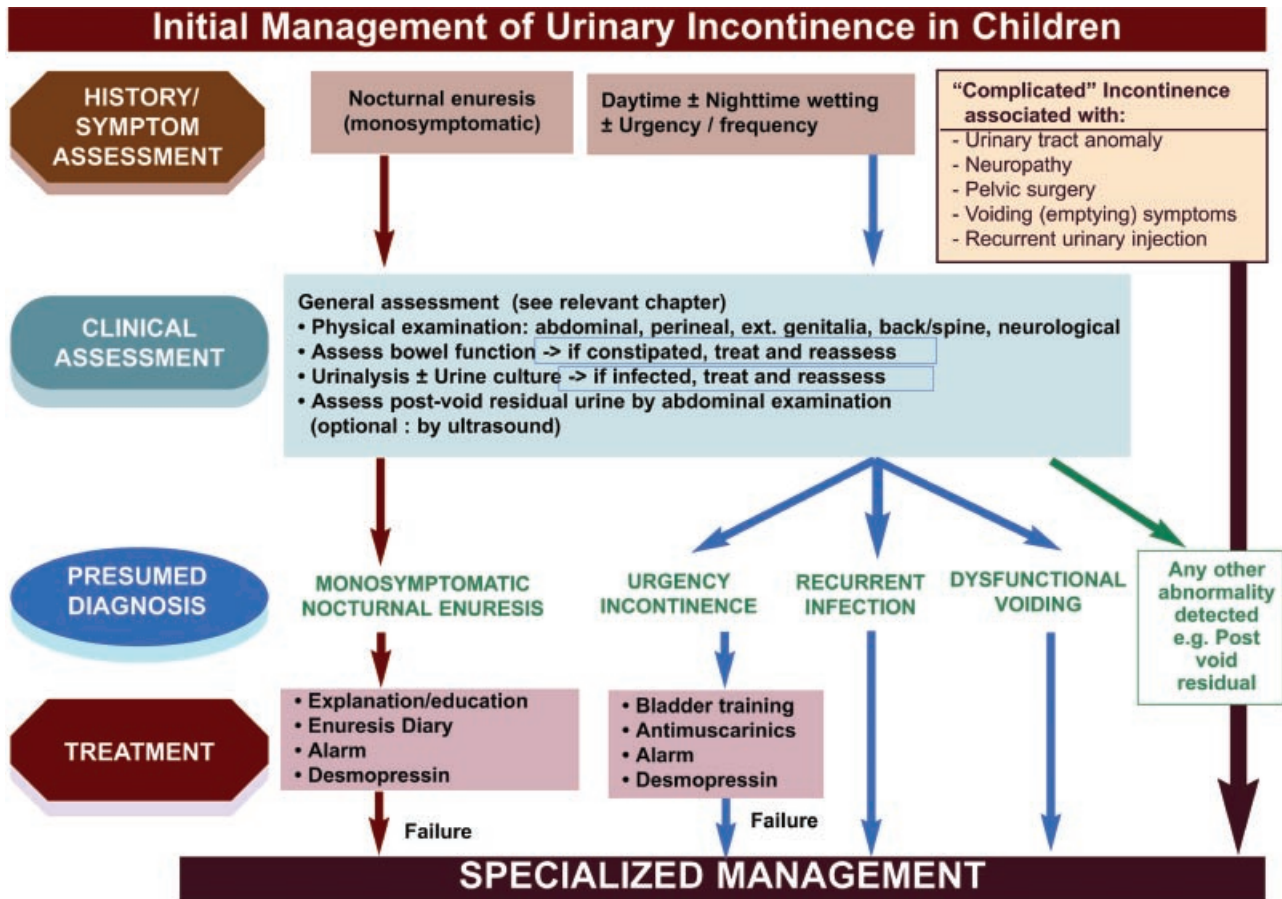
Initial Management of Urinary Incontinence in Children

HISTORY/ SYMPTOM ASSESSMENT

Nocturnal enuresis (monosymptomatic)

Daytime ± Nighttime wetting ± Urgency / frequency

"Complicated" Incontinence associated with:
- Urinary tract anomaly
- Neuropathy
- Pelvic surgery
- Voiding (emptying) symptoms
- Recurrent urinary injection

CLINICAL ASSESSMENT

General assessment (see relevant chapter)
• Physical examination: abdominal, perineal, ext. genitalia, back/spine, neurological
• Assess bowel function -> if constipated, treat and reassess
• Urinalysis ± Urine culture -> if infected, treat and reassess
• Assess post-void residual urine by abdominal examination (optional : by ultrasound)

PRESUMED DIAGNOSIS

MONOSYMPTOMATIC NOCTURNAL ENURESIS

URGENCY INCONTINENCE

RECURRENT INFECTION

DYSFUNCTIONAL VOIDING

Any other abnormality detected e.g. Post void residual

TREATMENT

• Explanation/education
• Enuresis Diary
• Alarm
• Desmopressin

• Bladder training
• Antimuscarinics
• Alarm
• Desmopressin

Failure

Failure

SPECIALIZED MANAGEMENT